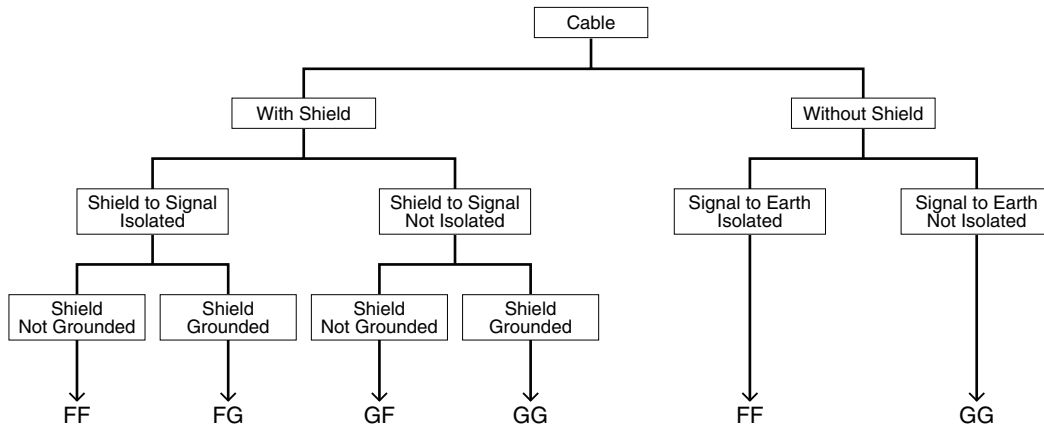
Cable

With Shield

Without Shield

Shield to Signal Isolated

Shield to Signal Not Isolated

Signal to Earth Isolated

Signal to Earth Not Isolated

Shield Not Grounded

Shield Grounded

Shield Not Grounded

Shield Grounded

FF

FG

GF

GG

FF

GG